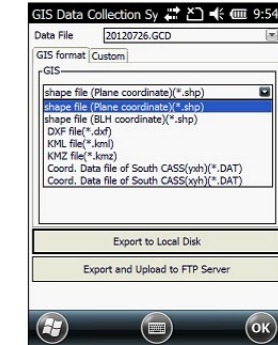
GIS Data Collection Sy 9:54
Data File 20120726.GCD
GIS format Custom
GIS
shape file (Plane coordinate)(*.shp)
shape file (Plane coordinate)(*.shp)
shape file (BLH coordinate)(*.shp)
DXF file(*.dxf)
KML file(*.kml)
KMZ file(*.kmz)
Coord. Data file of South CASS(yxh)(*.DAT)
Coord. Data file of South CASS(xyh)(*.DAT)
Export to Local Disk
Export and Upload to FTP Server
OK